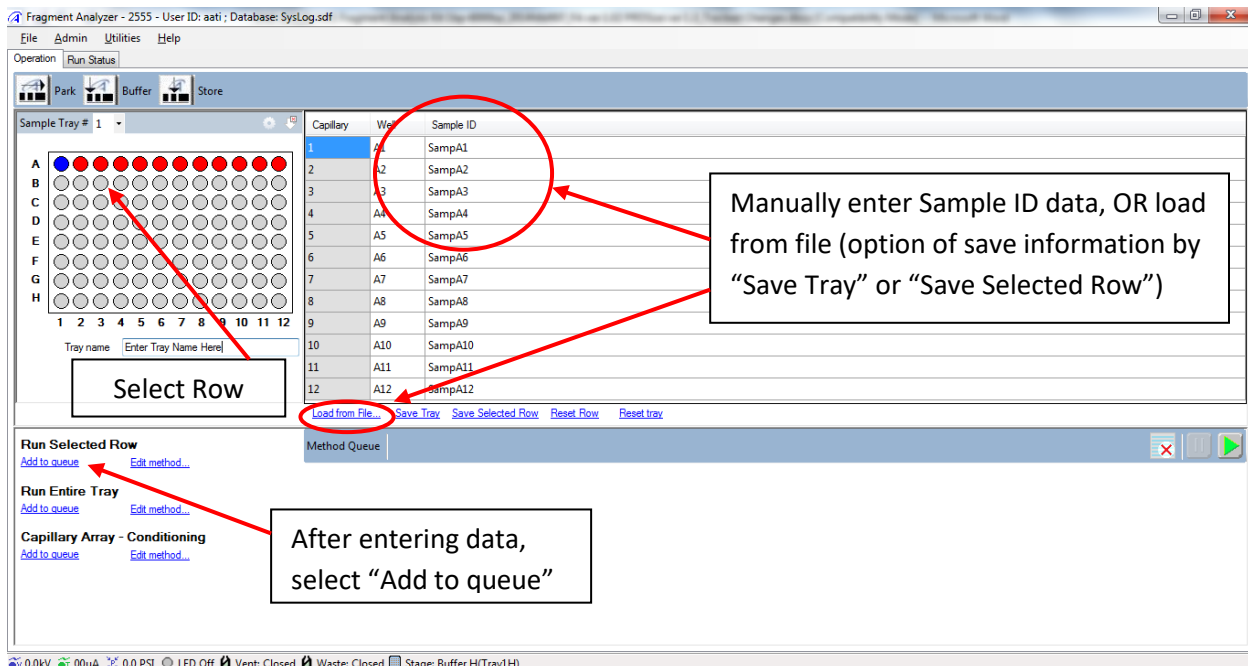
Fragment Analyzer - 2555 - User ID: aati ; Database: SysLog.sdf

File Admin Utilities Help

Operation Run Status

Park Buffer Store

Sample Tray # 1

A
B
C
D
E
F
G
H

1 2 3 4 5 6 7 8 9 10 11 12

Tray name Enter Tray Name Here

| Capillary | Well | Sample ID |
|---|---|---|
| 1 | A1 | SampA1 |
| 2 | A2 | SampA2 |
| 3 | A3 | SampA3 |
| 4 | A4 | SampA4 |
| 5 | A5 | SampA5 |
| 6 | A6 | SampA6 |
| 7 | A7 | SampA7 |
| 8 | A8 | SampA8 |
| 9 | A9 | SampA9 |
| 10 | A10 | SampA10 |
| 11 | A11 | SampA11 |
| 12 | A12 | SampA12 |

Load from File... Save Tray Save Selected Row Reset Row Reset tray

Manually enter Sample ID data, OR load from file (option of save information by “Save Tray” or “Save Selected Row”)

Select Row

Run Selected Row
Add to queue Edit method...

Method Queue

Run Entire Tray
Add to queue Edit method...

Capillary Array - Conditioning
Add to queue Edit method...

After entering data, select “Add to queue”

0.0kV 00uA 0.0 PSI LED Off Vent: Closed Waste: Closed Stage: Buffer H(Tray1H)